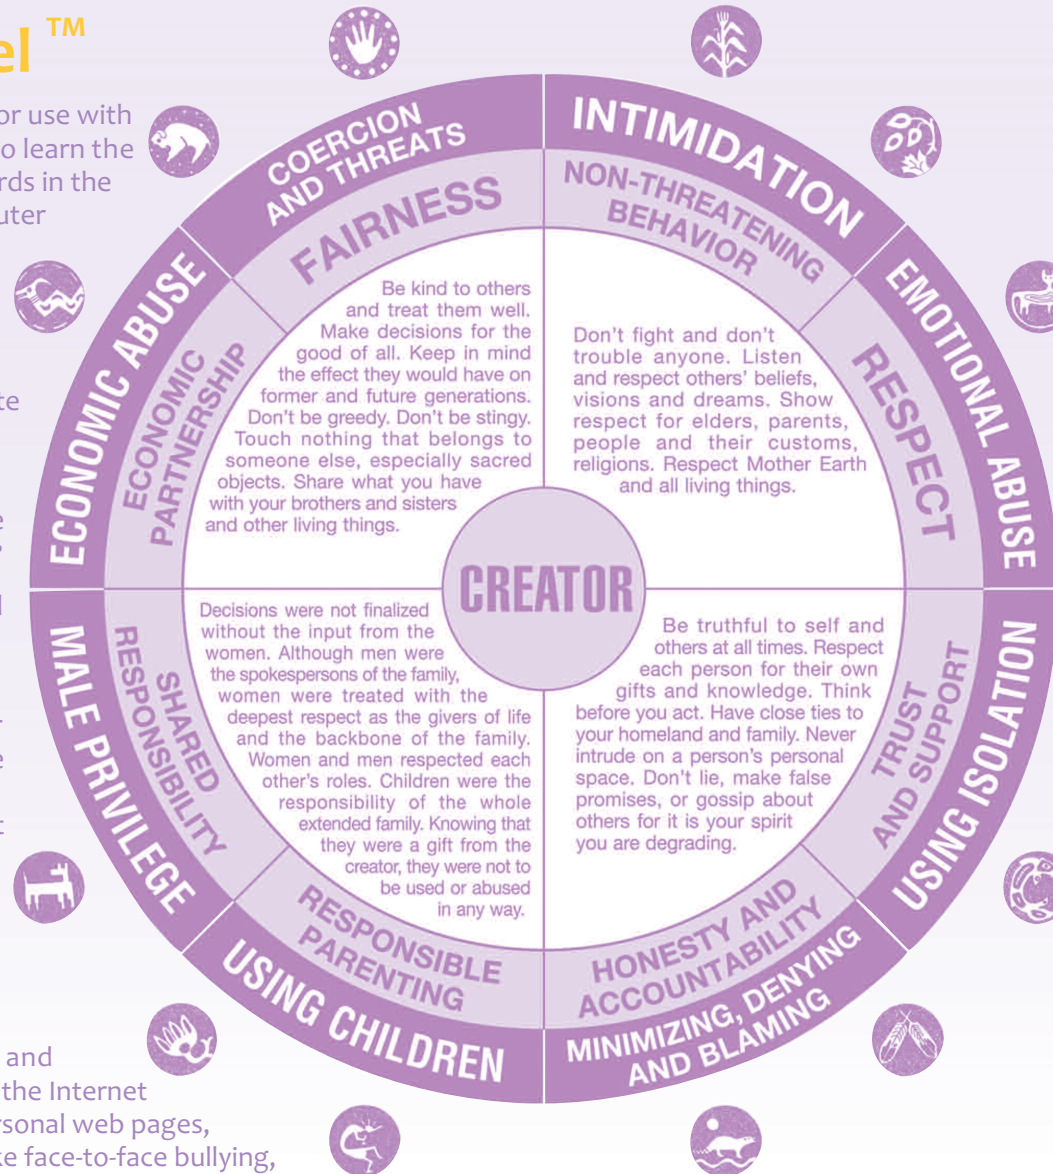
el ™

or use with
o learn the
rds in the
uter

te

e

l

e

t

and
the Internet
rsonal web pages,
e face-to-face bullying,

COERCION AND THREATS

INTIMIDATION

EMOTIONAL ABUSE

USING ISOLATION

MINIMIZING, DENYING AND BLAMING

USING CHILDREN

MALE PRIVILEGE

ECONOMIC ABUSE

FAIRNESS

Be kind to others and treat them well. Make decisions for the good of all. Keep in mind the effect they would have on former and future generations. Don't be greedy. Don't be stingy. Touch nothing that belongs to someone else, especially sacred objects. Share what you have with your brothers and sisters and other living things.

NON-THREATENING BEHAVIOR

Don't fight and don't trouble anyone. Listen and respect others' beliefs, visions and dreams. Show respect for elders, parents, people and their customs, religions. Respect Mother Earth and all living things.

RESPECT

ECONOMIC PARTNERSHIP

CREATOR

SHARED RESPONSIBILITY

Decisions were not finalized without the input from the women. Although men were the spokespersons of the family, women were treated with the deepest respect as the givers of life and the backbone of the family. Women and men respected each other's roles. Children were the responsibility of the whole extended family. Knowing that they were a gift from the creator, they were not to be used or abused in any way.

TRUST AND SUPPORT

Be truthful to self and others at all times. Respect each person for their own gifts and knowledge. Think before you act. Have close ties to your homeland and family. Never intrude on a person's personal space. Don't lie, make false promises, or gossip about others for it is your spirit you are degrading.

RESPONSIBLE PARENTING

HONESTY AND ACCOUNTABILITY